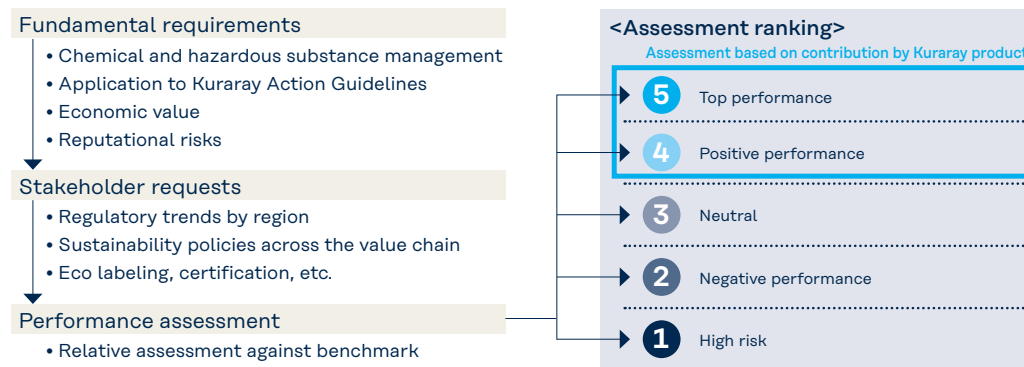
Fundamental requirements
• Chemical and hazardous substance management
• Application to Kuraray Action Guidelines
• Economic value
• Reputational risks

Stakeholder requests
• Regulatory trends by region
• Sustainability policies across the value chain
• Eco labeling, certification, etc.

Performance assessment
• Relative assessment against benchmark

<Assessment ranking>
Assessment based on contribution by Kuraray product

5 Top performance
4 Positive performance
3 Neutral
2 Negative performance
1 High risk